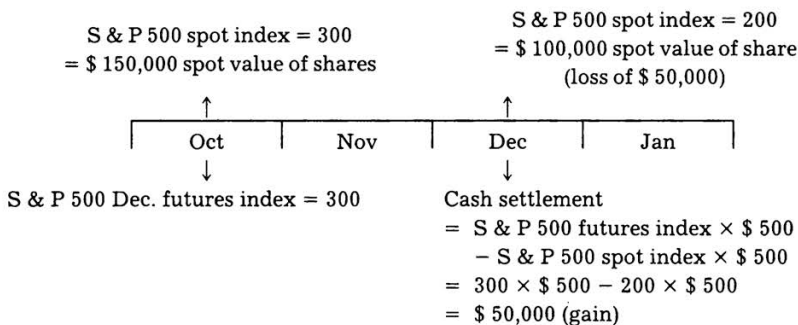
S & P 500 spot index = 300
= \$ 150,000 spot value of shares

S & P 500 spot index = 200
= \$ 100,000 spot value of share
(loss of \$ 50,000)

Oct | Nov | Dec | Jan

S & P 500 Dec. futures index = 300

Cash settlement
= S & P 500 futures index × \$ 500
− S & P 500 spot index × \$ 500
= 300 × \$ 500 − 200 × \$ 500
= \$ 50,000 (gain)